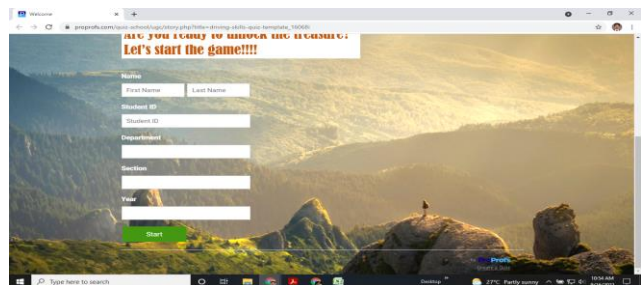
Welcome
proprofs.com/quiz-school/ugc/story.php?title=driving-skills-quiz-template_1606h
Are you ready to unlock the treasure?
Let's start the game!!!!
Name
First Name
Last Name
Student ID
Student ID
Department
Section
Year
Start
ProProfs
Type here to search
Desktop
27°C Partly sunny
10:54 AM
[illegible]